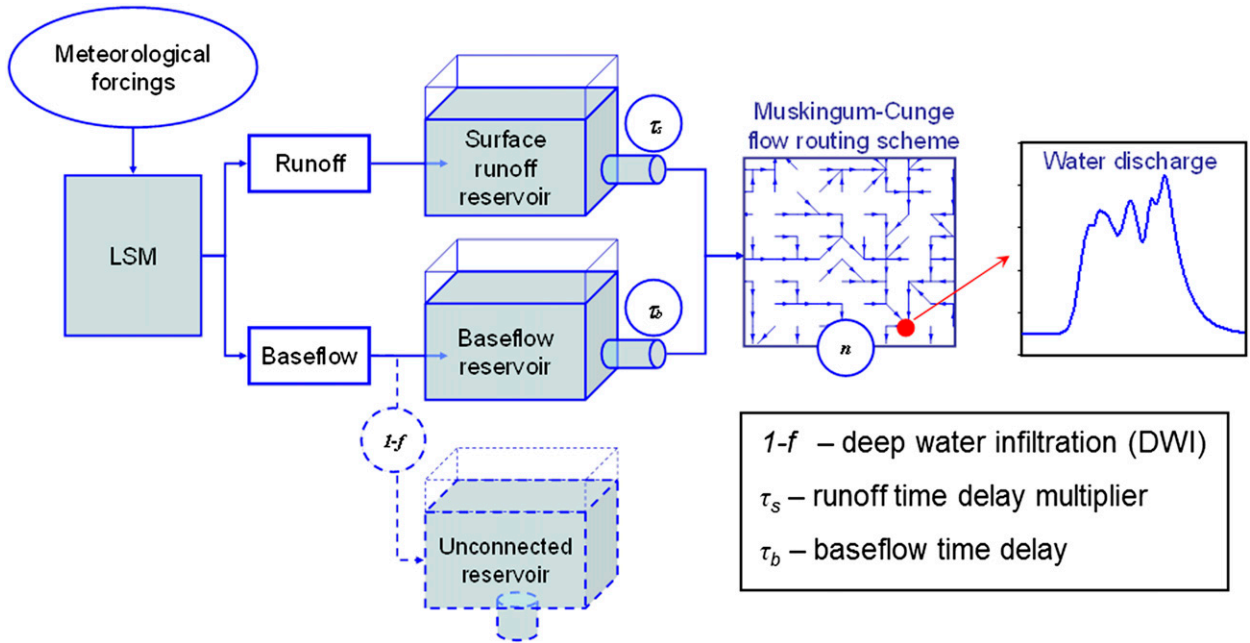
Meteorological forcings

LSM

Runoff

Baseflow

Surface runoff reservoir

$\tau_s$

Baseflow reservoir

$\tau_b$

$1-f$

Unconnected reservoir

Muskingum-Cunge flow routing scheme

$n$

Water discharge

$1-f$ – deep water infiltration (DWI)

$\tau_s$ – runoff time delay multiplier

$\tau_b$ – baseflow time delay